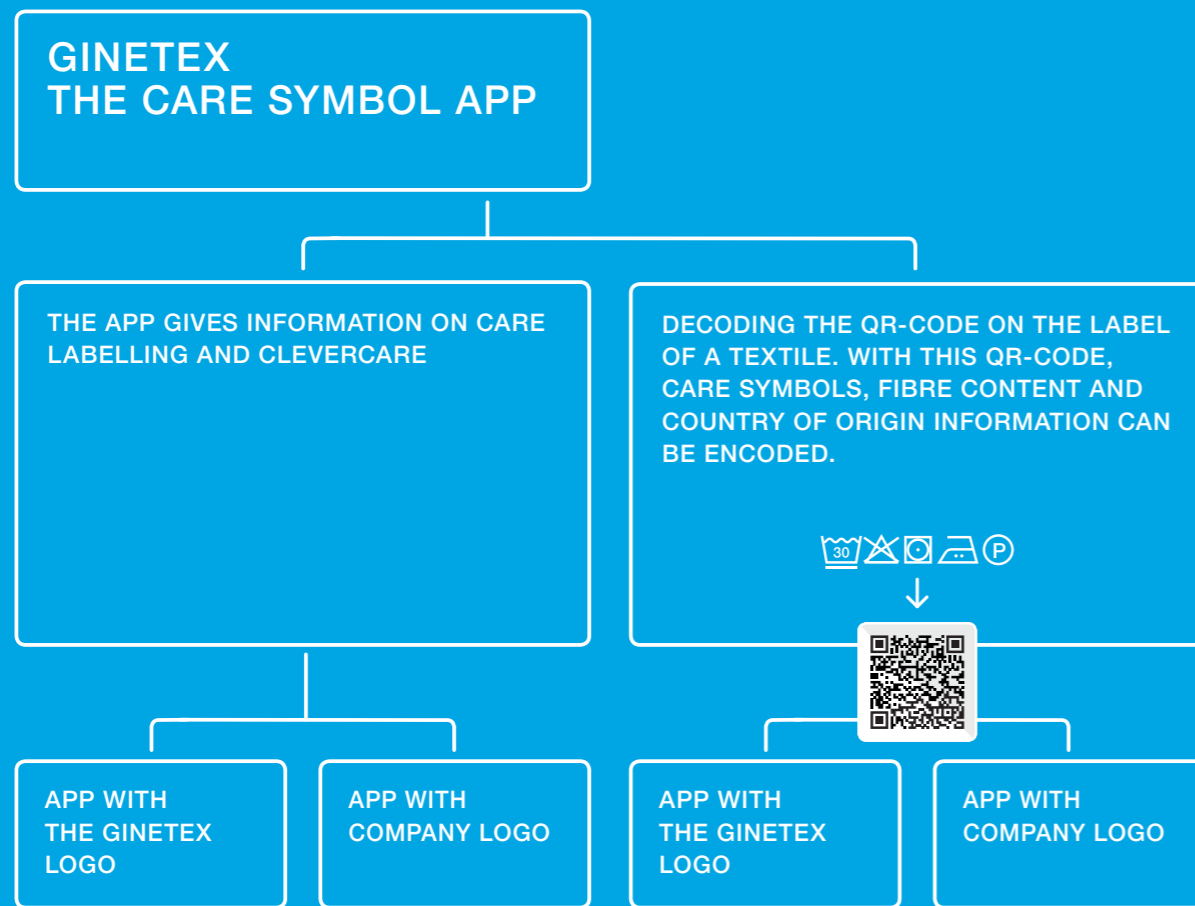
GINETEX
THE CARE SYMBOL APP

THE APP GIVES INFORMATION ON CARE LABELLING AND CLEVERCARE

DECODING THE QR-CODE ON THE LABEL OF A TEXTILE. WITH THIS QR-CODE, CARE SYMBOLS, FIBRE CONTENT AND COUNTRY OF ORIGIN INFORMATION CAN BE ENCODED.

30

P

APP WITH THE GINETEX LOGO

APP WITH COMPANY LOGO

APP WITH THE GINETEX LOGO

APP WITH COMPANY LOGO